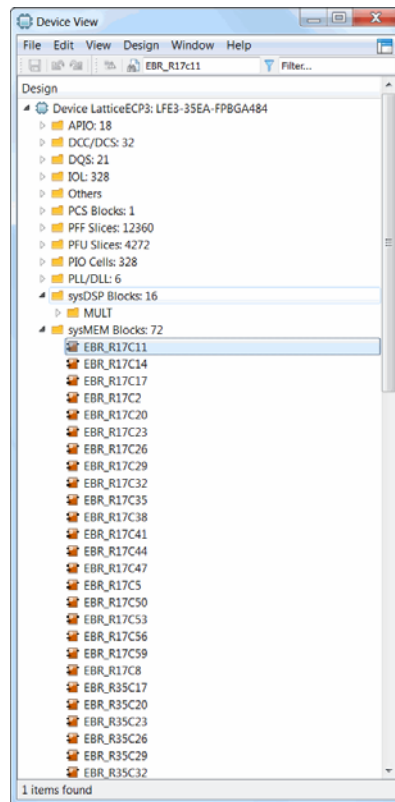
Device View

File Edit View Design Window Help

EBR_R17c11

Filter...

Design

Device LatticeECP3: LFE3-35EA-FPBGA484
APIO: 18
DCC/DCS: 32
DQS: 21
IOL: 328
Others
PCS Blocks: 1
PFF Slices: 12360
PFU Slices: 4272
PIO Cells: 328
PLL/DLL: 6
sysDSP Blocks: 16
MULT
sysMEM Blocks: 72
EBR_R17C11
EBR_R17C14
EBR_R17C17
EBR_R17C2
EBR_R17C20
EBR_R17C23
EBR_R17C26
EBR_R17C29
EBR_R17C32
EBR_R17C35
EBR_R17C38
EBR_R17C41
EBR_R17C44
EBR_R17C47
EBR_R17C5
EBR_R17C50
EBR_R17C53
EBR_R17C56
EBR_R17C59
EBR_R17C8
EBR_R35C17
EBR_R35C20
EBR_R35C23
EBR_R35C26
EBR_R35C29
EBR_R35C32

1 items found